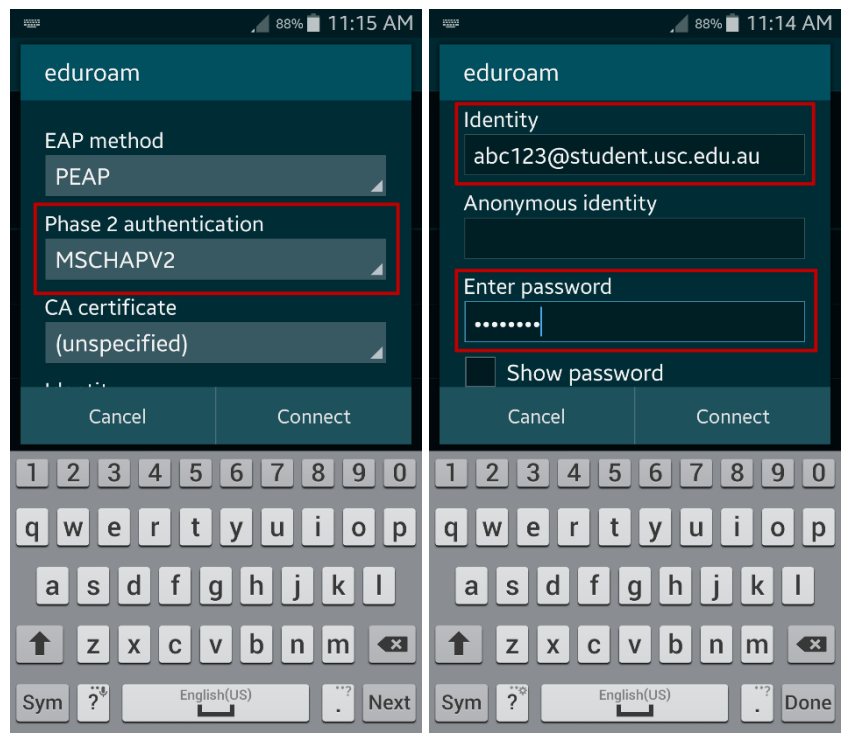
88% 11:15 AM

eduroam

EAP method
PEAP

Phase 2 authentication
MSCHAPV2

CA certificate
(unspecified)

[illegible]

Cancel
Connect

1 2 3 4 5 6 7 8 9 0
q w e r t y u i o p
a s d f g h j k l
z x c v b n m
Sym ?
English(US)
.
Next

88% 11:14 AM

eduroam

Identity
abc123@student.usc.edu.au

Anonymous identity

Enter password
••••••••

Show password

Cancel
Connect

1 2 3 4 5 6 7 8 9 0
q w e r t y u i o p
a s d f g h j k l
z x c v b n m
Sym ?
English(US)
.
Done